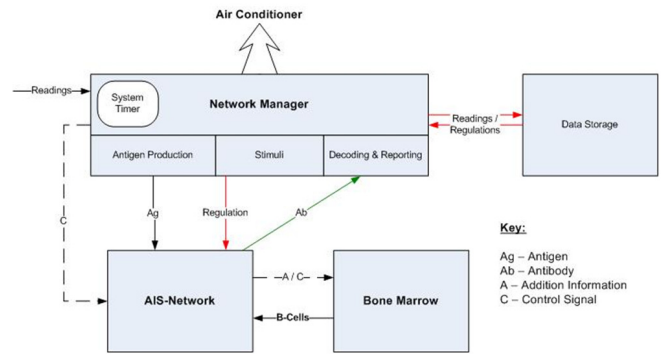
Air Conditioner

Readings

System Timer

Network Manager

Readings / Regulations

Data Storage

Antigen Production

Stimuli

Decoding & Reporting

C

Ag

Regulation

Ab

Key:

Ag – Antigen
Ab – Antibody
A – Addition Information
C – Control Signal

AIS-Network

A / C

Bone Marrow

B-Cells